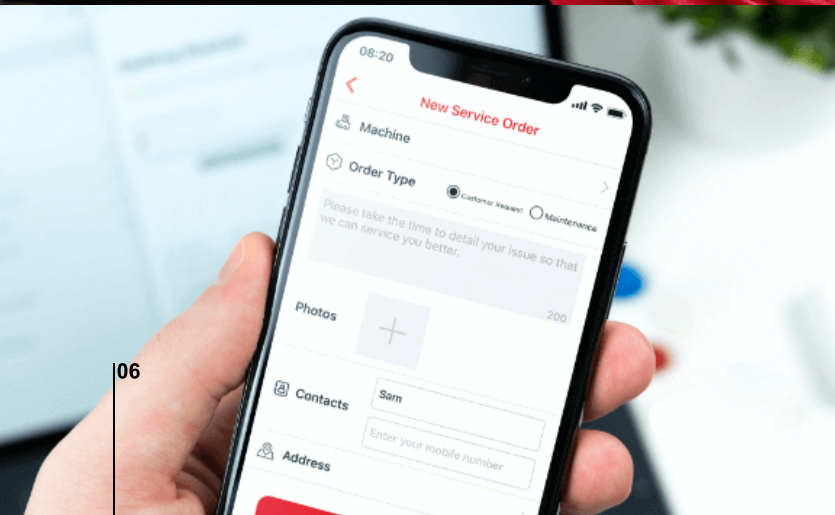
08:20

New Service Order

Machine

Order Type

Customer Request

Maintenance

Please take the time to detail your issue so that we can service you better.

200

Photos

06

Contacts

Sam

Enter your mobile number

Address